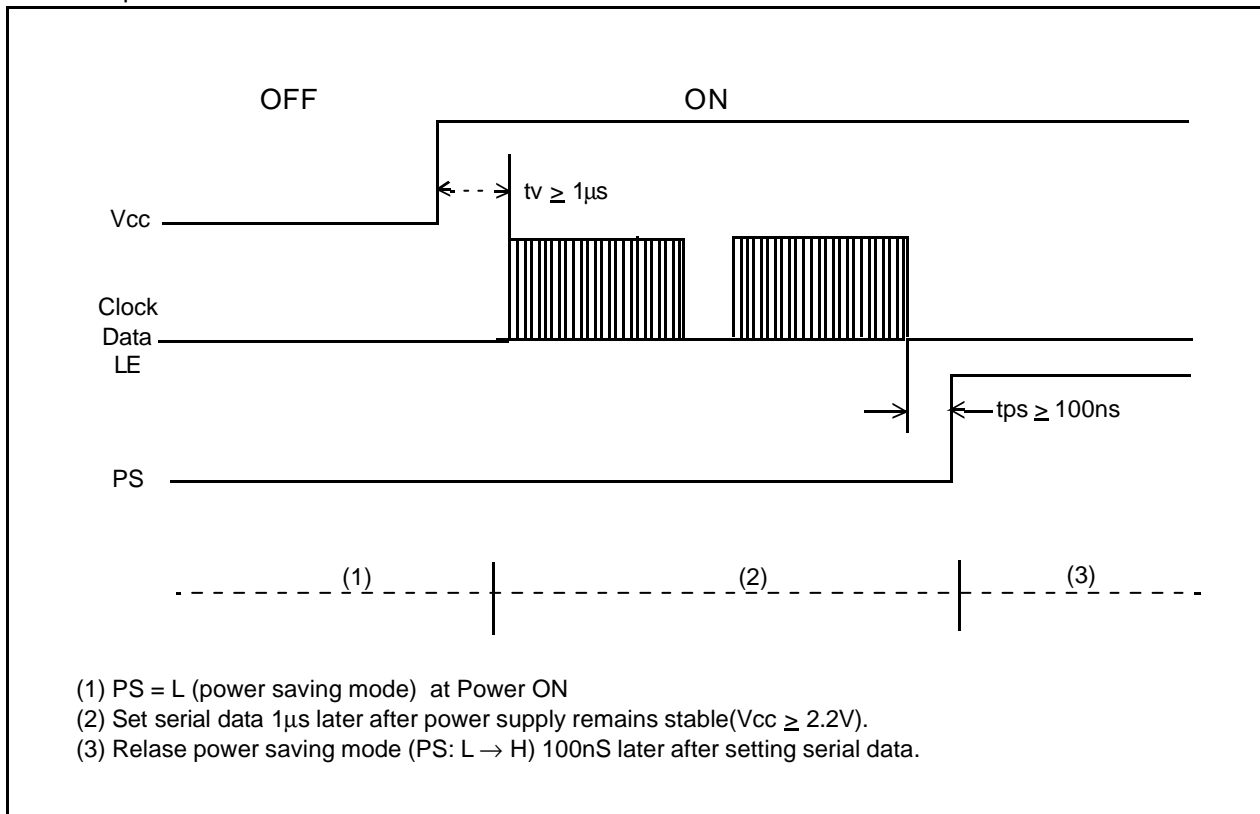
OFF

ON

Vcc

tv $\geq$ 1μs

Clock
Data
LE

tps $\geq$ 100ns

PS

(1)

(2)

(3)

(1) PS = L (power saving mode) at Power ON
(2) Set serial data 1μs later after power supply remains stable(Vcc $\geq$ 2.2V).
(3) Relase power saving mode (PS: L $\rightarrow$ H) 100nS later after setting serial data.